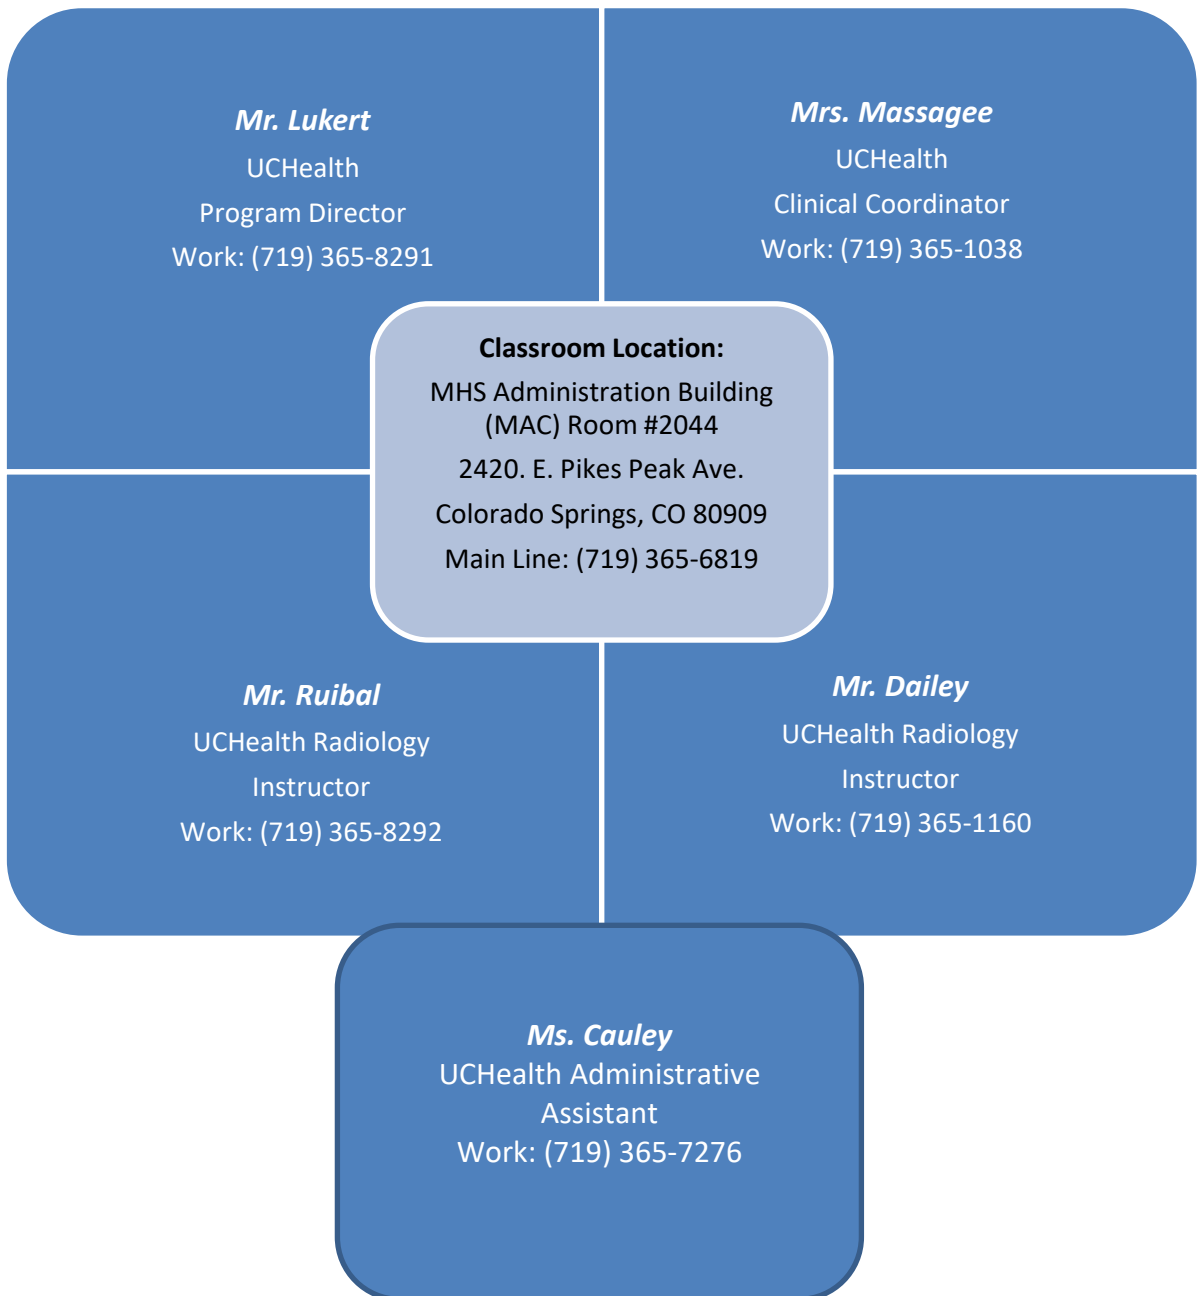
Mr. Lukert
UCHealth
Program Director
Work: (719) 365-8291

Mrs. Massagee
UCHealth
Clinical Coordinator
Work: (719) 365-1038

Classroom Location:
MHS Administration Building (MAC) Room #2044
2420. E. Pikes Peak Ave.
Colorado Springs, CO 80909
Main Line: (719) 365-6819

Mr. Ruibal
UCHealth Radiology
Instructor
Work: (719) 365-8292

Mr. Dailey
UCHealth Radiology
Instructor
Work: (719) 365-1160

Ms. Cauley
UCHealth Administrative Assistant
Work: (719) 365-7276